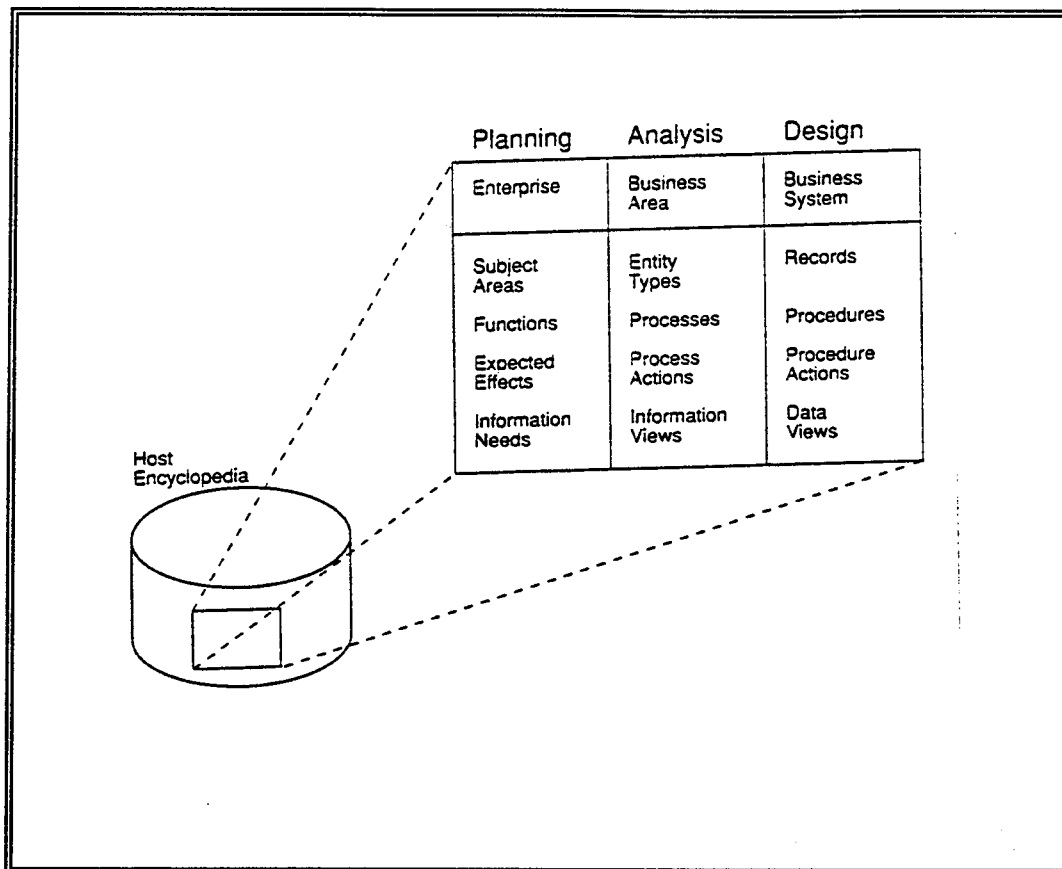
| Planning | Analysis | Design |
|---|---|---|
| Enterprise | Business Area | Business System |
| Subject Areas<br>Functions<br>Expected Effects<br>Information Needs | Entity Types<br>Processes<br>Process Actions<br>Information Views | Records<br>Procedures<br>Procedure Actions<br>Data Views |

Host Encyclopedia